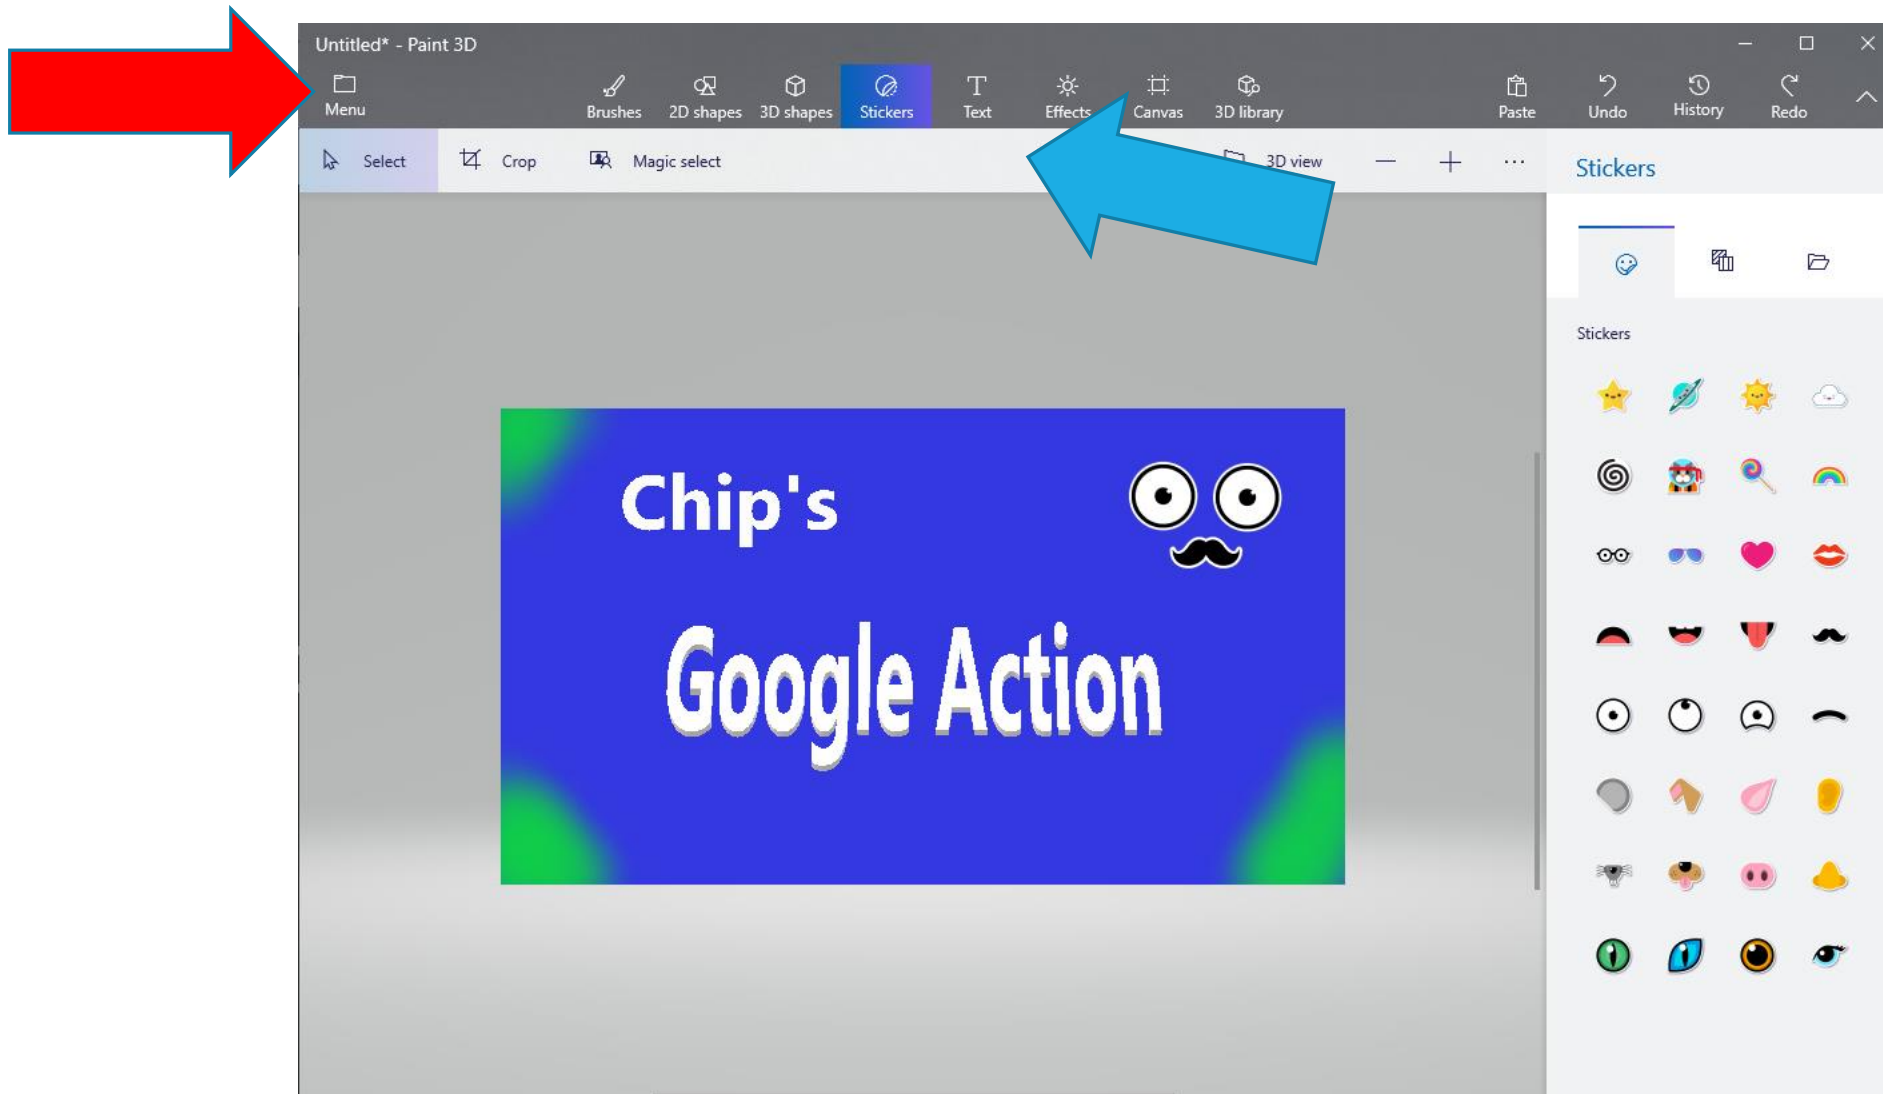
Untitled* - Paint 3D

Menu

Brushes 2D shapes 3D shapes Stickers Text Effects Canvas 3D library

Paste Undo History Redo

Select Crop Magic select 3D view ···

Stickers

Stickers

Chip's

Google Action